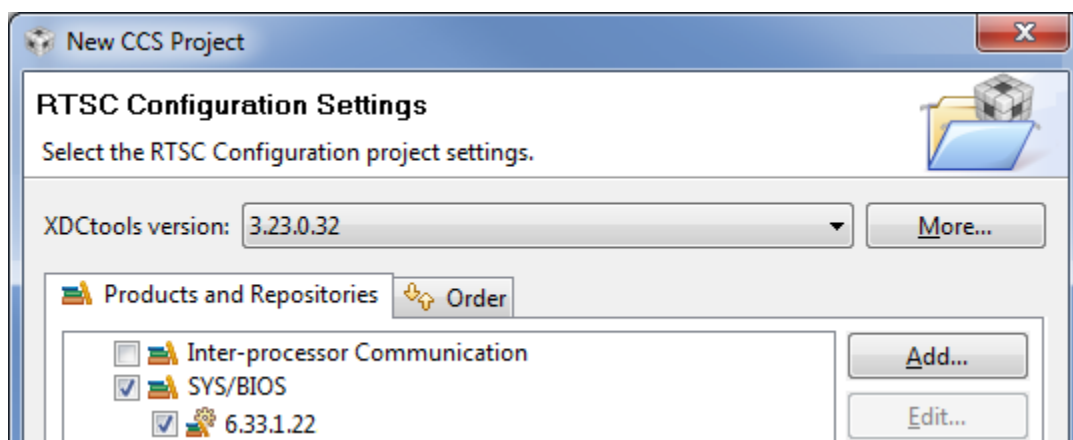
New CCS Project

RTSC Configuration Settings

Select the RTSC Configuration project settings.

XDCtools version: 3.23.0.32

More...

Products and Repositories

Order

Inter-processor Communication

SYS/BIOS

6.33.1.22

Add...

Edit...